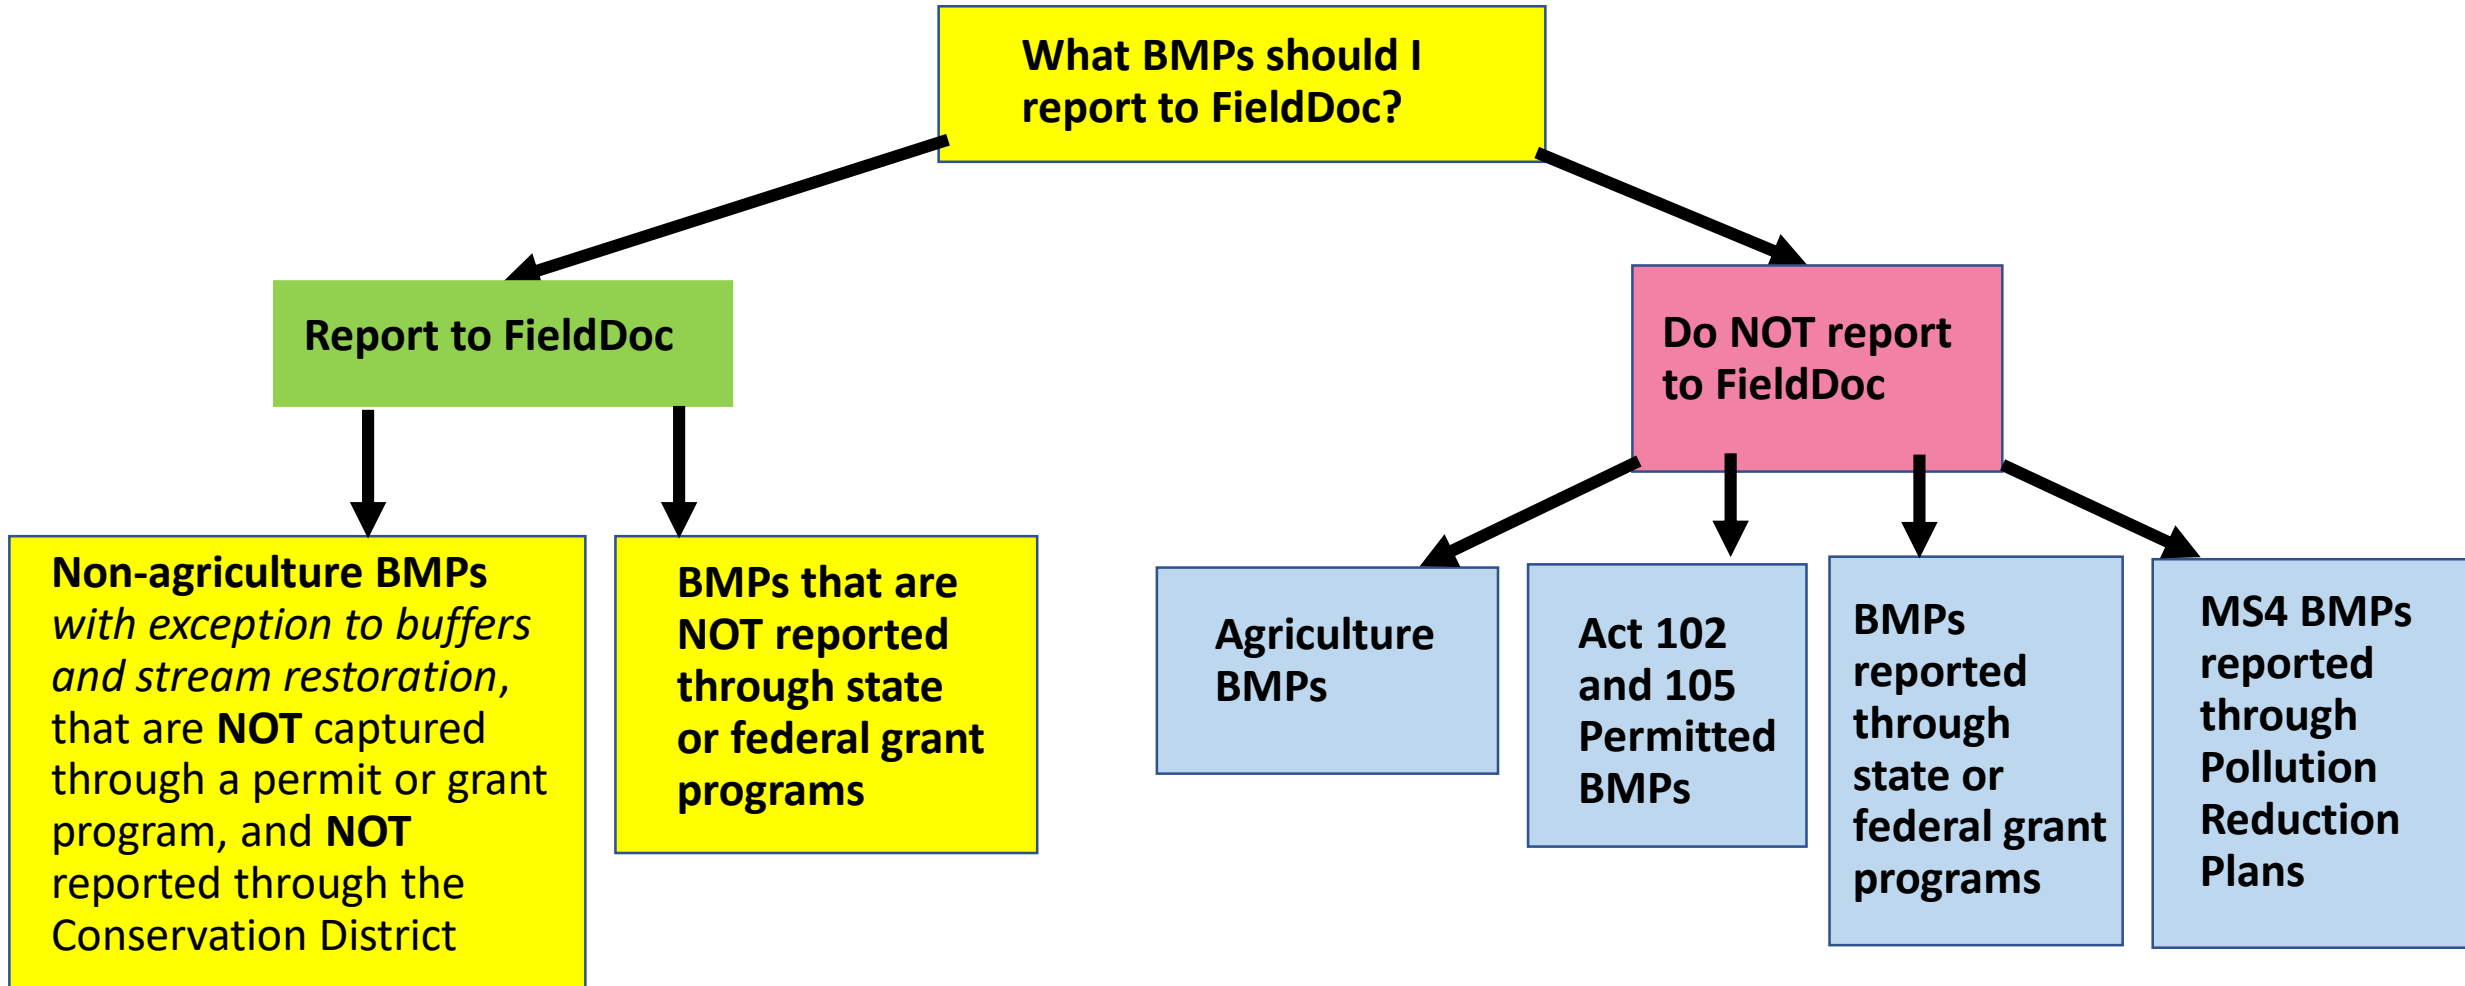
What BMPs should I report to FieldDoc?

Report to FieldDoc

Do NOT report to FieldDoc

Non-agriculture BMPs *with exception to buffers and stream restoration*, that are **NOT** captured through a permit or grant program, and **NOT** reported through the Conservation District

BMPs that are NOT reported through state or federal grant programs

Agriculture BMPs

Act 102 and 105 Permitted BMPs

BMPs reported through state or federal grant programs

MS4 BMPs reported through Pollution Reduction Plans